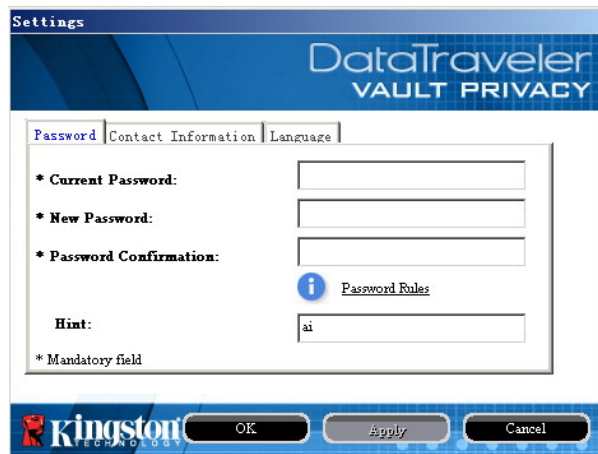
Settings

DataTraveler
VAULT PRIVACY

Password | Contact Information | Language

* Current Password:

* New Password:

* Password Confirmation:

Password Rules

Hint: ai

* Mandatory field

Kingston TECHNOLOGY

OK

Apply

Cancel